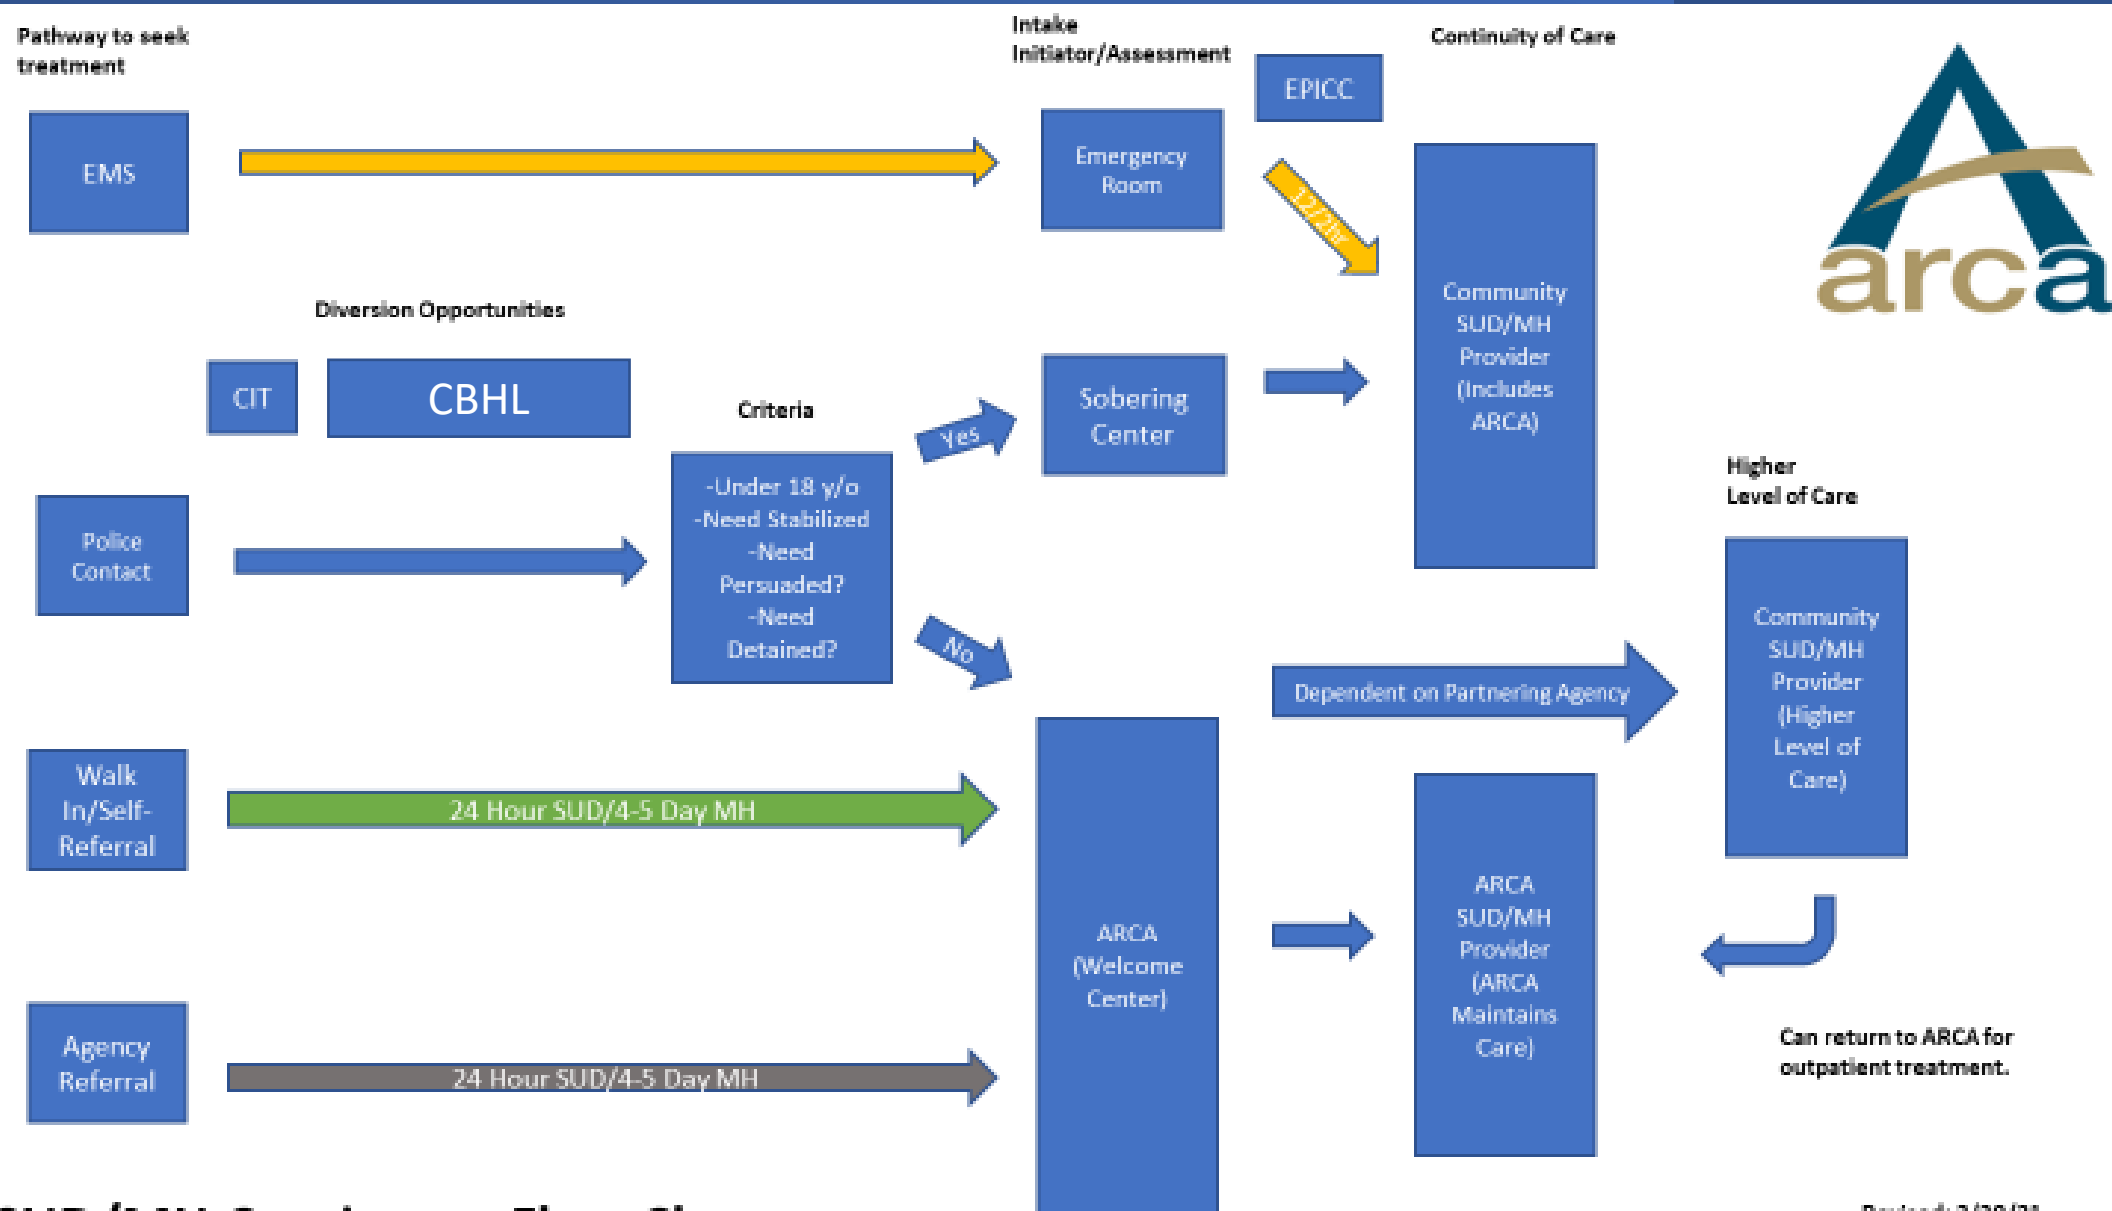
Pathway to seek treatment

Intake Initiator/Assessment

EPICC

Continuity of Care

EMS

Emergency Room

12/26

Community SUD/MH Provider (Includes ARCA)

arca

Diversion Opportunities

CIT

CBHL

Criteria

Yes

Sobering Center

Higher Level of Care

Police Contact

-Under 18 y/o -Need Stabilized -Need Persuaded? -Need Detained?

No

Dependent on Partnering Agency

Community SUD/MH Provider (Higher Level of Care)

Walk In/Self-Referral

24 Hour SUD/4-5 Day MH

ARCA (Welcome Center)

ARCA SUD/MH Provider (ARCA Maintains Care)

Can return to ARCA for outpatient treatment.

Agency Referral

24 Hour SUD/4-5 Day MH

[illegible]